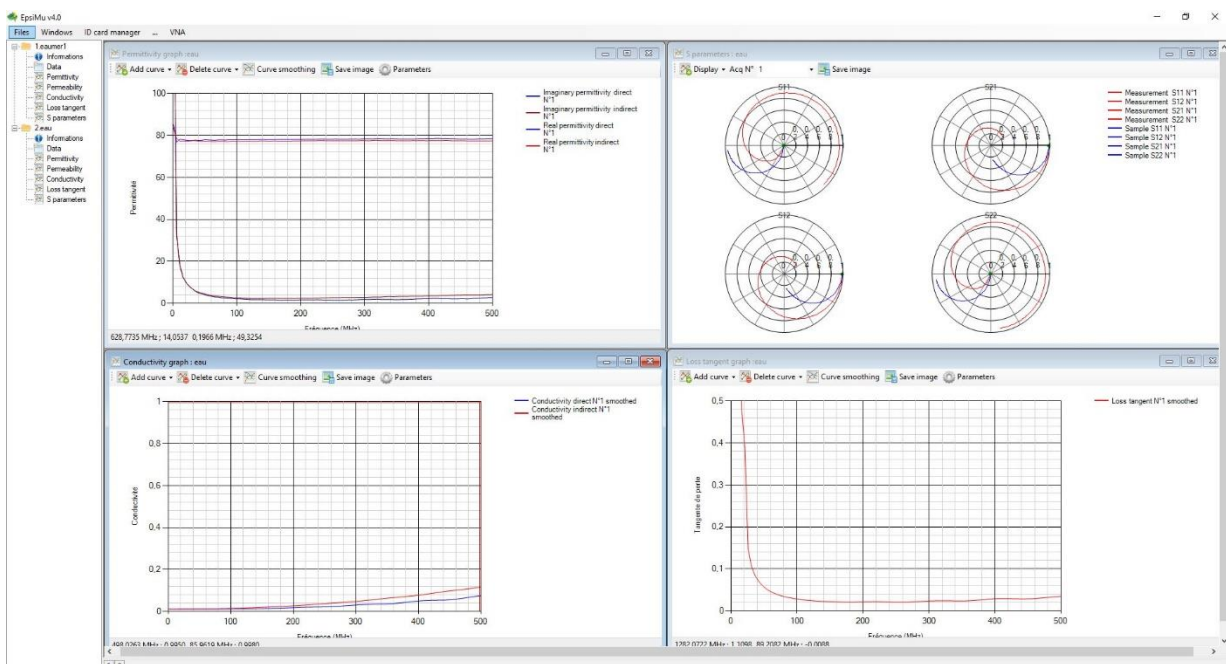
EpsiMu v4.0

Files Windows ID card manager ... VNA

1.eaumer1
Informations
Data
Permittivity
Permeability
Conductivity
Loss tangent
S parameters
2.eau
Informations
Data
Permittivity
Permeability
Conductivity
Loss tangent
S parameters

Permittivity graph : eau

Add curve Delete curve Curve smoothing Save image Parameters

100
80
60
40
20
0

Permittivité

0 100 200 300 400 500

Fréquence (MHz)

Imaginary permittivity direct N°1
Imaginary permittivity indirect N°1
Real permittivity direct N°1
Real permittivity indirect N°1

628,7735 MHz ; 14,0537 0,1966 MHz ; 48,3254

S parameters : eau

Display Acq N° 1 Save image

S11
S21
S12
S22

Measurement S11 N°1
Measurement S12 N°1
Measurement S21 N°1
Measurement S22 N°1
Sample S11 N°1
Sample S12 N°1
Sample S21 N°1
Sample S22 N°1

Conductivity graph : eau

Add curve Delete curve Curve smoothing Save image Parameters

1
0,8
0,6
0,4
0,2
0

Conductivité

0 100 200 300 400 500

Fréquence (MHz)

Conductivity direct N°1 smoothed
Conductivity indirect N°1 smoothed

498,0263 MHz ; 0,9950 85,9619 MHz ; 0,9980

Loss tangent graph : eau

Add curve Delete curve Curve smoothing Save image Parameters

0,5
0,4
0,3
0,2
0,1
0

Tangente de perte

0 100 200 300 400 500

Fréquence (MHz)

Loss tangent N°1 smoothed

1282,0722 MHz ; 1,1098 89,2082 MHz ; -0,0088